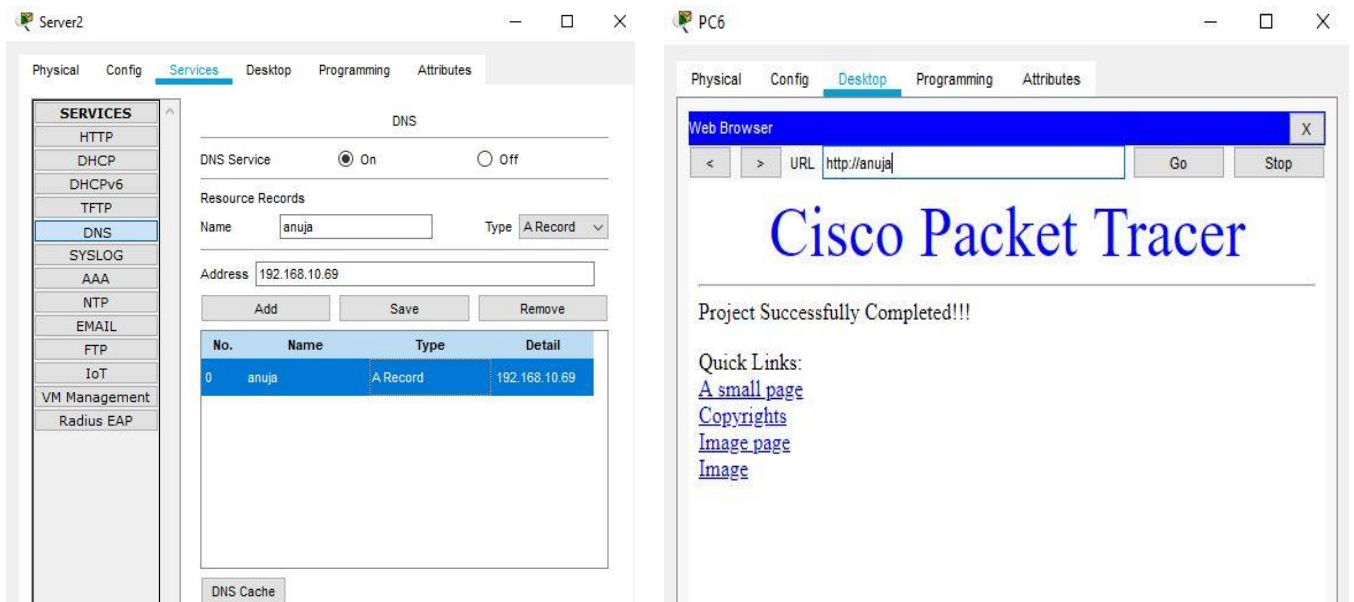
Server2

Physical Config Services Desktop Programming Attributes

SERVICES
HTTP
DHCP
DHCPv6
TFTP
DNS
SYSLOG
AAA
NTP
EMAIL
FTP
IoT
VM Management
Radius EAP

DNS

DNS Service On Off

Resource Records

Name anuja Type A Record

Address 192.168.10.69

Add Save Remove

| No. | Name | Type | Detail |
|---|---|---|---|
| 0 | anuja | A Record | 192.168.10.69 |

DNS Cache

PC6

Physical Config Desktop Programming Attributes

Web Browser X

< > URL http://anuja Go Stop

Cisco Packet Tracer

Project Successfully Completed!!!

Quick Links:
A small page
Copyrights
Image page
Image